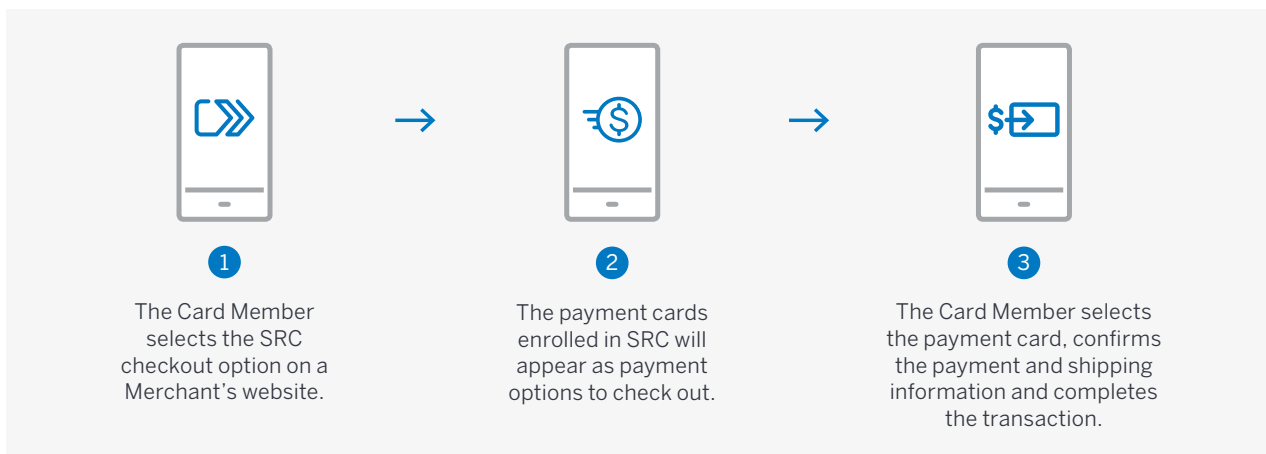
$
1

The Card Member selects the SRC checkout option on a Merchant’s website.

2

The payment cards enrolled in SRC will appear as payment options to check out.

$
3

The Card Member selects the payment card, confirms the payment and shipping information and completes the transaction.